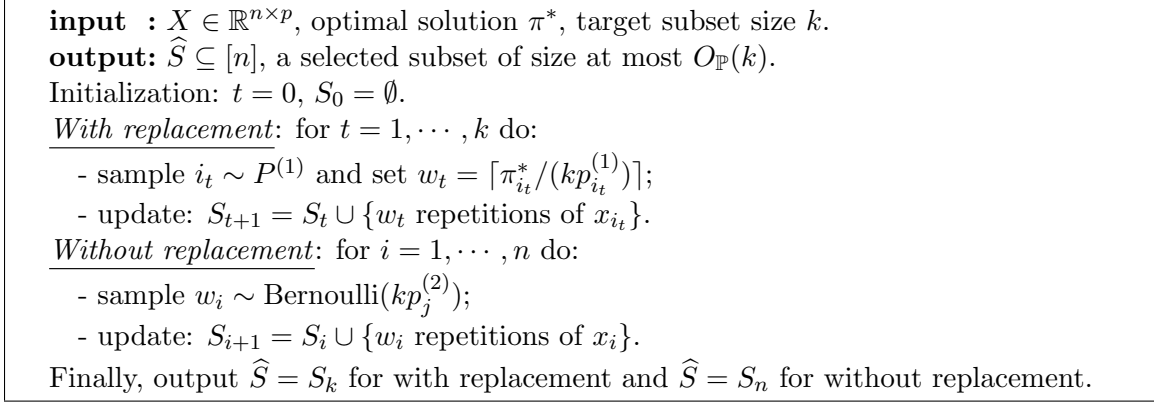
**input** : $X \in \mathbb{R}^{n \times p}$, optimal solution $\pi^*$, target subset size $k$.
**output:** $\widehat{S} \subseteq [n]$, a selected subset of size at most $O_{\mathbb{P}}(k)$.
Initialization: $t = 0$, $S_0 = \emptyset$.
*With replacement*: for $t = 1, \cdots, k$ do:
- sample $i_t \sim P^{(1)}$ and set $w_t = \lceil \pi^*_{i_t} / (k p^{(1)}_{i_t}) \rceil$;
- update: $S_{t+1} = S_t \cup \{w_t \text{ repetitions of } x_{i_t}\}$.
*Without replacement*: for $i = 1, \cdots, n$ do:
- sample $w_i \sim \text{Bernoulli}(k p^{(2)}_j)$;
- update: $S_{i+1} = S_i \cup \{w_i \text{ repetitions of } x_i\}$.
Finally, output $\widehat{S} = S_k$ for with replacement and $\widehat{S} = S_n$ for without replacement.